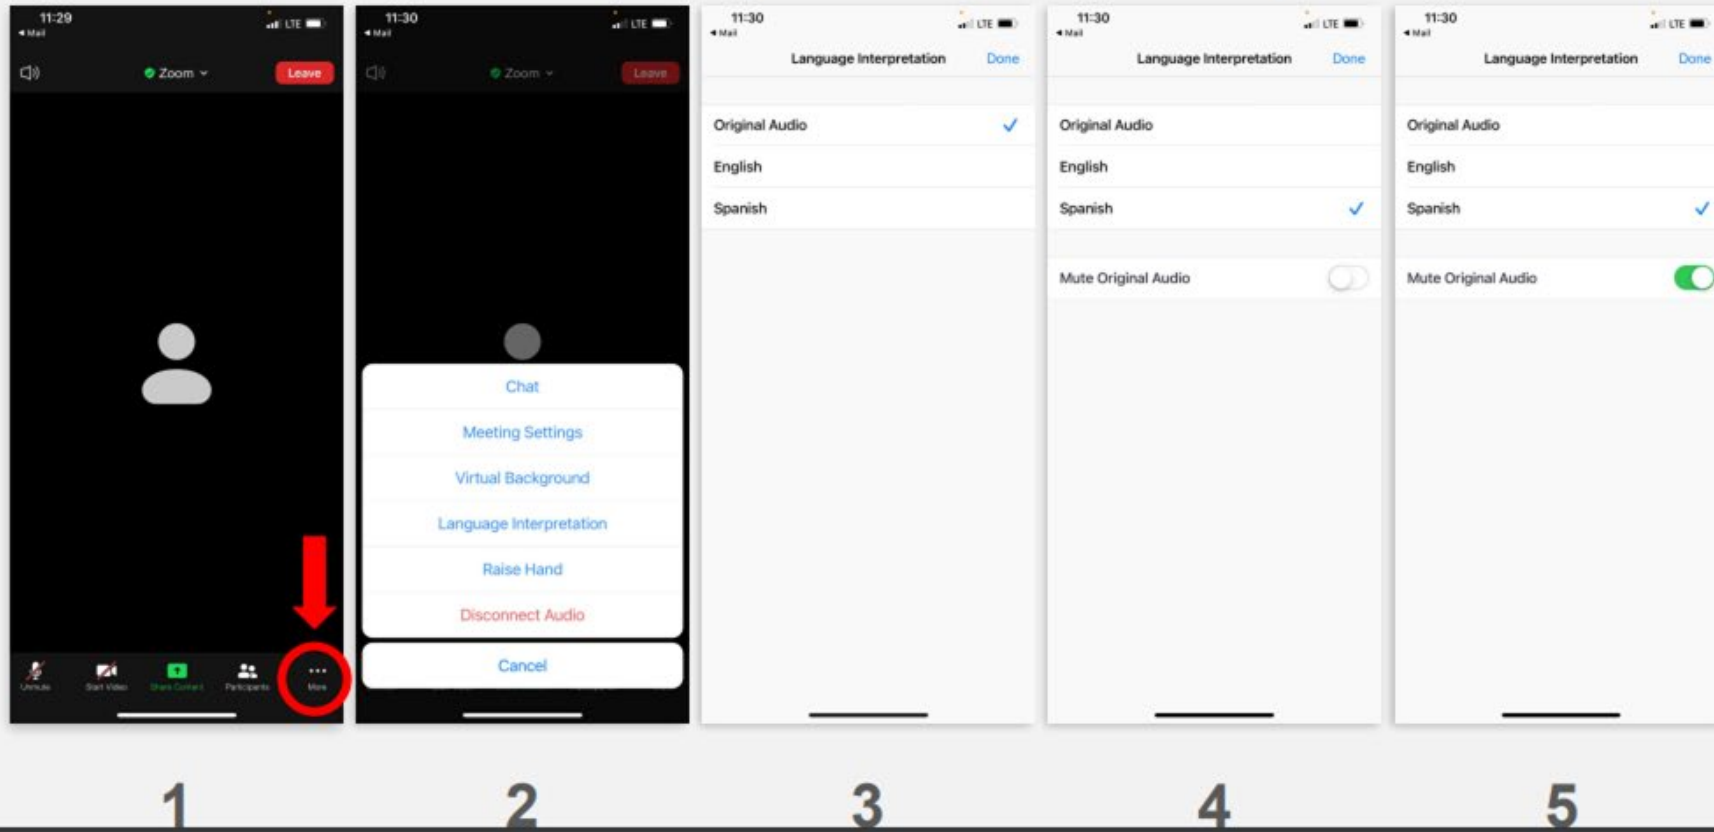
11:29
◂ Mail
LTE
Zoom
Leave
Unmute
Start Video
Share Content
Participants
More

1

11:30
◂ Mail
LTE
Zoom
Leave
Chat
Meeting Settings
Virtual Background
Language Interpretation
Raise Hand
Disconnect Audio
Cancel

2

11:30
◂ Mail
LTE
Language Interpretation
Done
Original Audio
English
Spanish

3

11:30
◂ Mail
LTE
Language Interpretation
Done
Original Audio
English
Spanish
Mute Original Audio

4

11:30
◂ Mail
LTE
Language Interpretation
Done
Original Audio
English
Spanish
Mute Original Audio

5